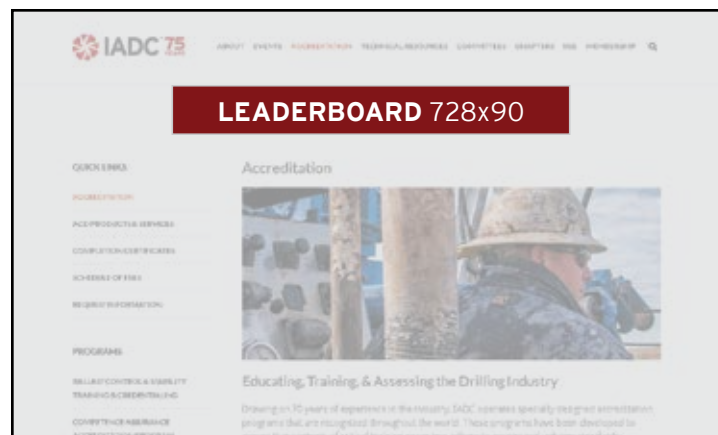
IADC 75 YEARS

ABOUT EVENTS ACCREDITATION TECHNICAL RESOURCES COMMITTEES CHAPTERS RIG MEMBERSHIP

LEADERBOARD 728x90

QUICK LINKS

ACCREDITATION

ACE PRODUCTS & SERVICES

COMPLETION CERTIFICATES

SCHEDULE OF FEES

REQUEST INFORMATION

PROGRAMS

BALLAST CONTROL & STABILITY TRAINING & CREDENTIALING

COMPETENCE ASSURANCE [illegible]

Accreditation

Educating, Training, & Assessing the Drilling Industry

Drawing on 75 years of experience in the industry, IADC operates specially designed accreditation programs that are recognized throughout the world. These programs have been developed to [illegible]